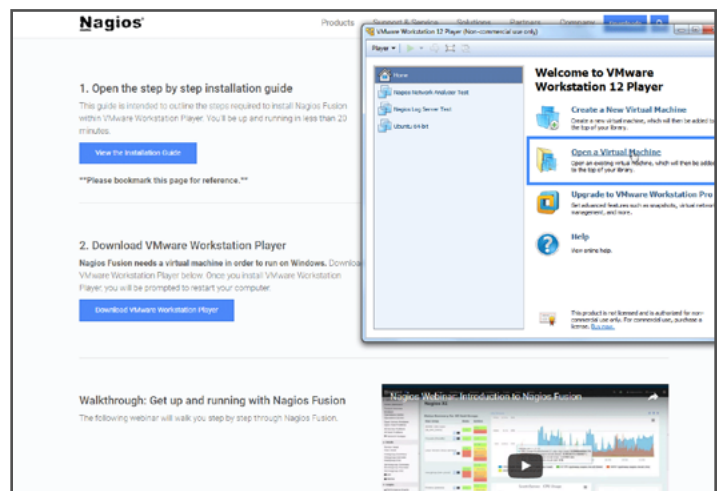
Nagios

Products Support & Service Solutions Partners Company

1. Open the step by step installation guide

This guide is intended to outline the steps required to install Nagios Fusion within VMware Workstation Player. You'll be up and running in less than 20 minutes.

View the Installation Guide

**Please bookmark this page for reference.**

2. Download VMware Workstation Player

Nagios Fusion needs a virtual machine in order to run on Windows. Download VMware Workstation Player below. Once you install VMware Workstation Player, you will be prompted to restart your computer.

Download VMware Workstation Player

Walkthrough: Get up and running with Nagios Fusion

The following webinar will walk you step by step through Nagios Fusion.

VMware Workstation 12 Player (Non-commercial use only)

Player

Home

Nagios Network Analyzer Test

Nagios Log Server Test

Ubuntu 64-bit

Welcome to VMware Workstation 12 Player

Create a New Virtual Machine

Create a new virtual machine, which will then be added to the top of your library.

Open a Virtual Machine

Open an existing virtual machine, which will then be added to the top of your library.

Upgrade to VMware Workstation Pro

Get advanced features such as snapshots, virtual network management, and more.

Help

View online help.

This product is not licensed and is authorized for non-commercial use only. For commercial use, purchase a license. Buy now.

Nagios Webinar: Introduction to Nagios Fusion